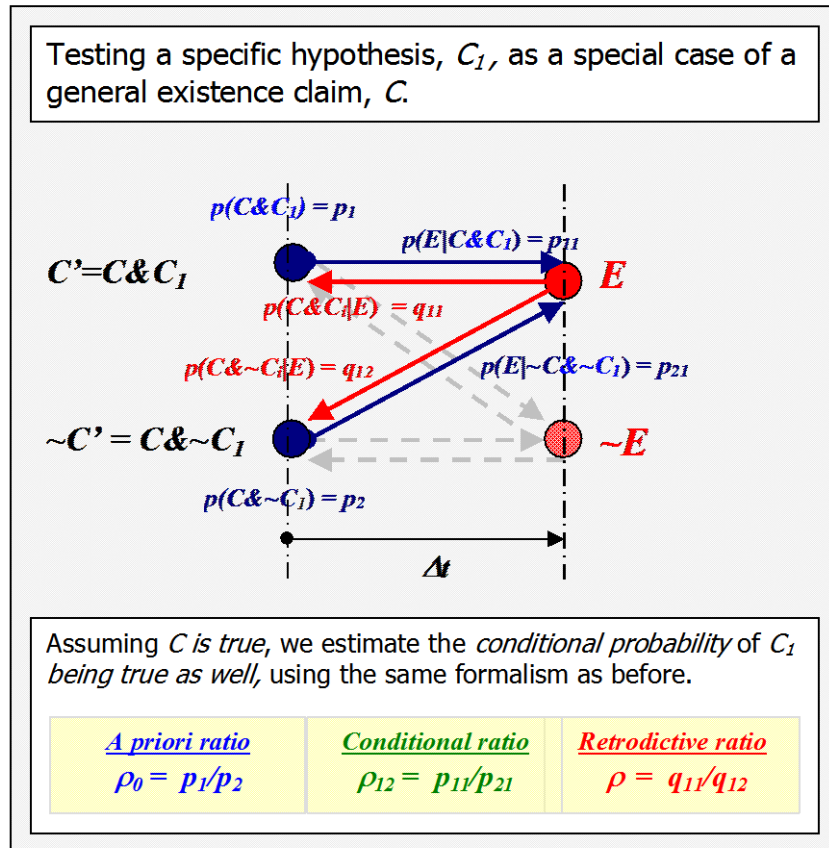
Testing a specific hypothesis, $C_1$, as a special case of a general existence claim, $C$.

$p(C\&C_1) = p_1$

$p(E|C\&C_1) = p_{11}$

$C' = C\&C_1$

$E$

$p(C\&C_1|E) = q_{11}$

$p(C\&{\sim}C_1|E) = q_{12}$

$p(E|{\sim}C\&{\sim}C_1) = p_{21}$

${\sim}C' = C\&{\sim}C_1$

${\sim}E$

$p(C\&{\sim}C_1) = p_2$

$\Delta t$

Assuming $C$ is true, we estimate the conditional probability of $C_1$ being true as well, using the same formalism as before.

| A priori ratio | Conditional ratio | Retrodictive ratio |
|---|---|---|
| $\rho_0 = p_1/p_2$ | $\rho_{12} = p_{11}/p_{21}$ | $\rho = q_{11}/q_{12}$ |